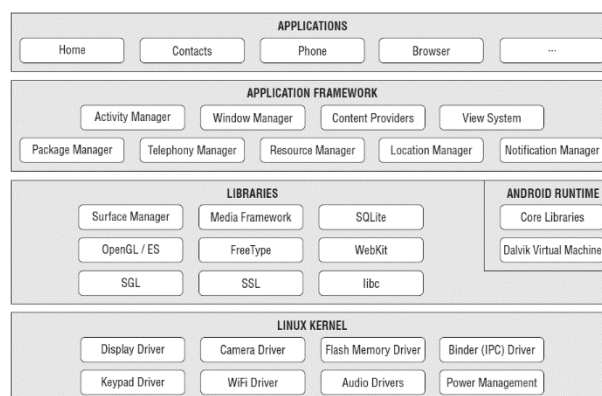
APPLICATIONS

Home
Contacts
Phone
Browser
...

APPLICATION FRAMEWORK

Activity Manager
Window Manager
Content Providers
View System

Package Manager
Telephony Manager
Resource Manager
Location Manager
Notification Manager

LIBRARIES

Surface Manager
Media Framework
SQLite

OpenGL / ES
FreeType
WebKit

SGL
SSL
libc

ANDROID RUNTIME

Core Libraries

Dalvik Virtual Machine

LINUX KERNEL

Display Driver
Camera Driver
Flash Memory Driver
Binder (IPC) Driver

Keypad Driver
WiFi Driver
Audio Drivers
Power Management